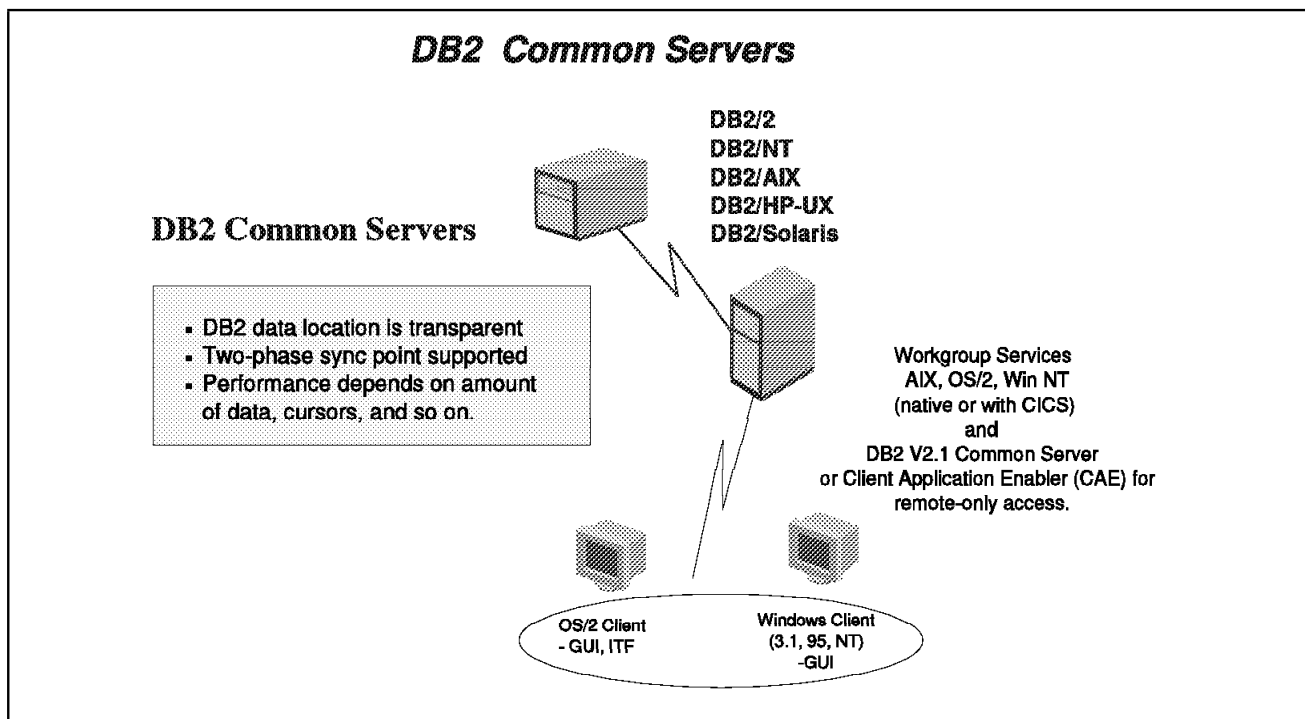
DB2 Common Servers

DB2/2
DB2/NT
DB2/AIX
DB2/HP-UX
DB2/Solaris

DB2 Common Servers

- DB2 data location is transparent
- Two-phase sync point supported
- Performance depends on amount of data, cursors, and so on.

Workgroup Services
AIX, OS/2, Win NT
(native or with CICS)
and
DB2 V2.1 Common Server
or Client Application Enabler (CAE) for
remote-only access.

OS/2 Client
- GUI, ITF

Windows Client
(3.1, 95, NT)
-GUI